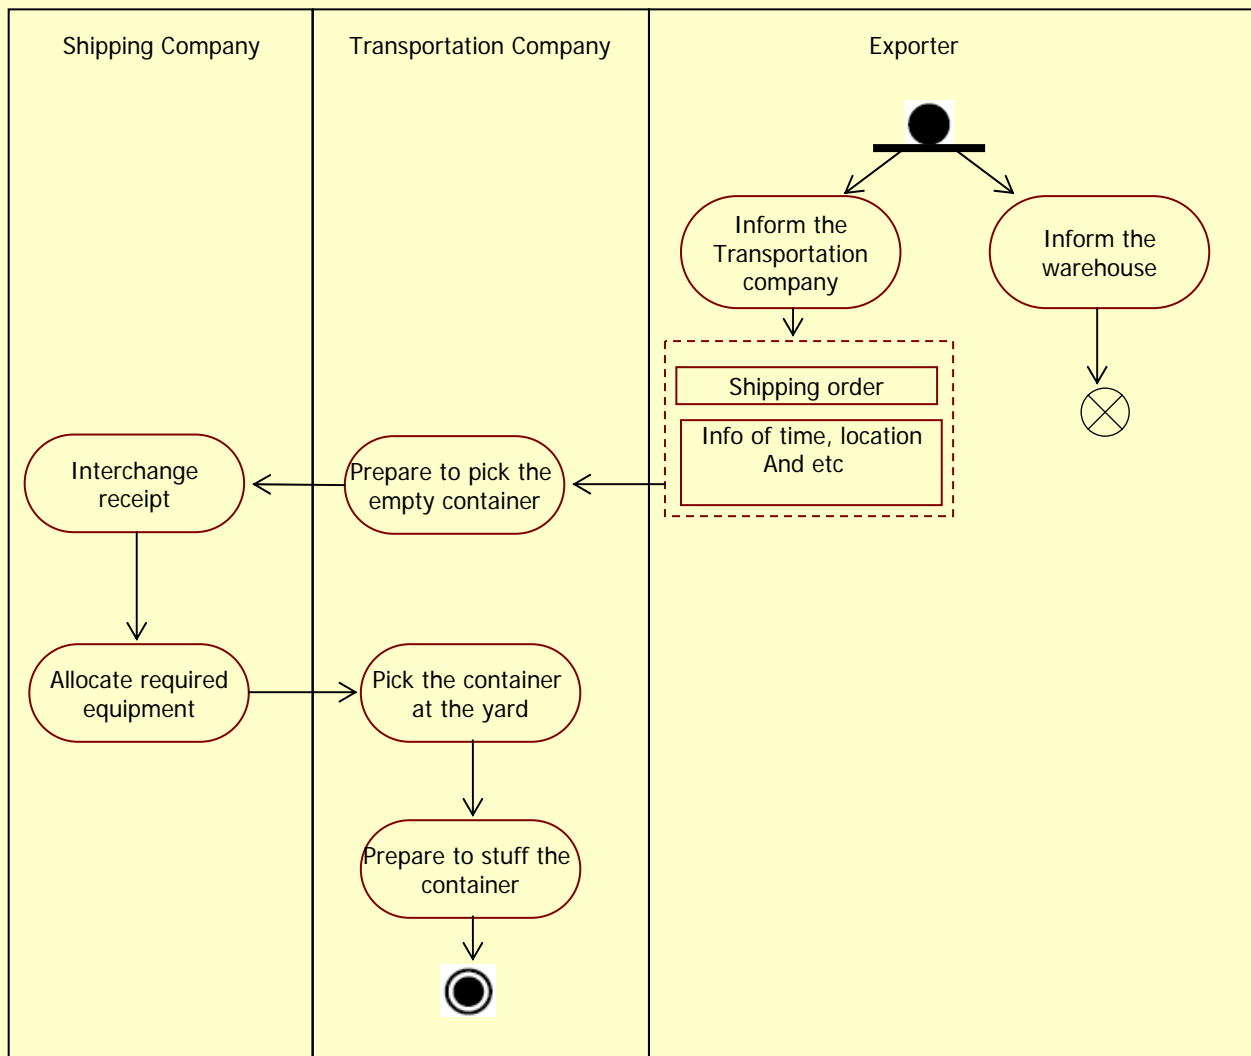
Shipping Company

Transportation Company

Exporter

Inform the Transportation company

Inform the warehouse

Shipping order

Info of time, location And etc

Interchange receipt

Prepare to pick the empty container

Allocate required equipment

Pick the container at the yard

Prepare to stuff the container